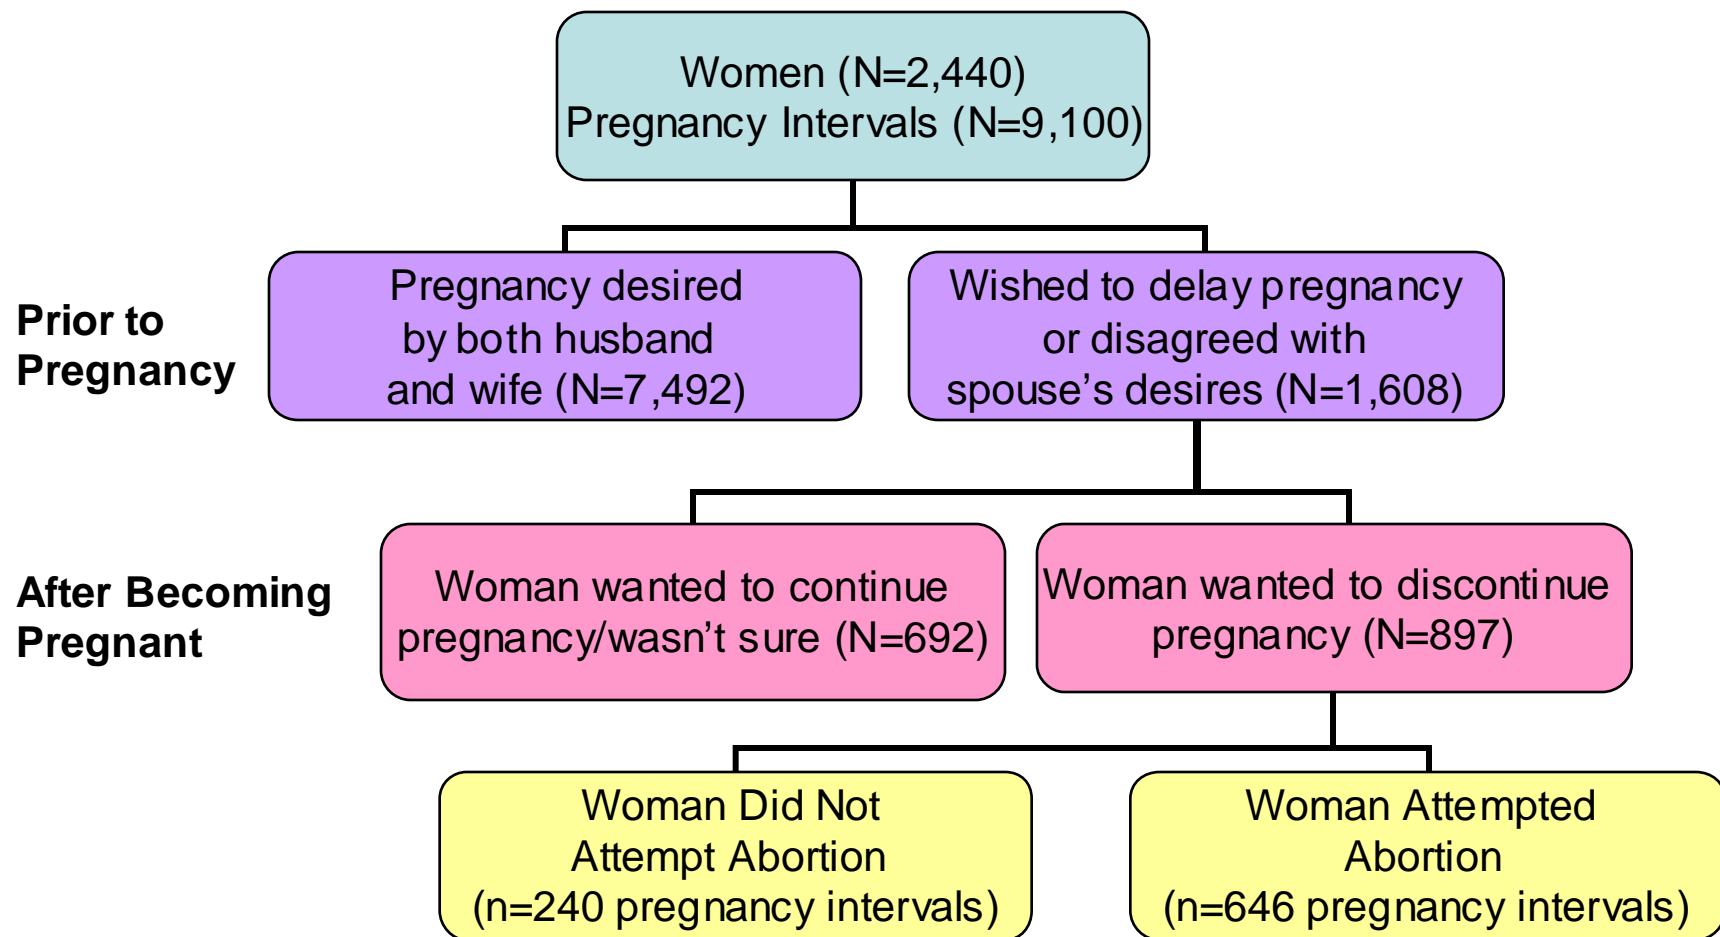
Women (N=2,440)
Pregnancy Intervals (N=9,100)

Prior to Pregnancy

Pregnancy desired by both husband and wife (N=7,492)

Wished to delay pregnancy or disagreed with spouse's desires (N=1,608)

After Becoming Pregnant

Woman wanted to continue pregnancy/wasn't sure (N=692)

Woman wanted to discontinue pregnancy (N=897)

Woman Did Not Attempt Abortion (n=240 pregnancy intervals)

Woman Attempted Abortion (n=646 pregnancy intervals)